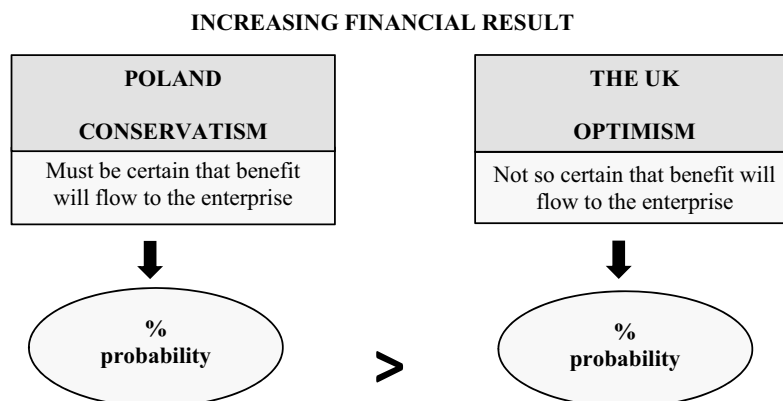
INCREASING FINANCIAL RESULT

POLAND

CONSERVATISM

Must be certain that benefit will flow to the enterprise

%
probability

>

THE UK

OPTIMISM

Not so certain that benefit will flow to the enterprise

%
probability